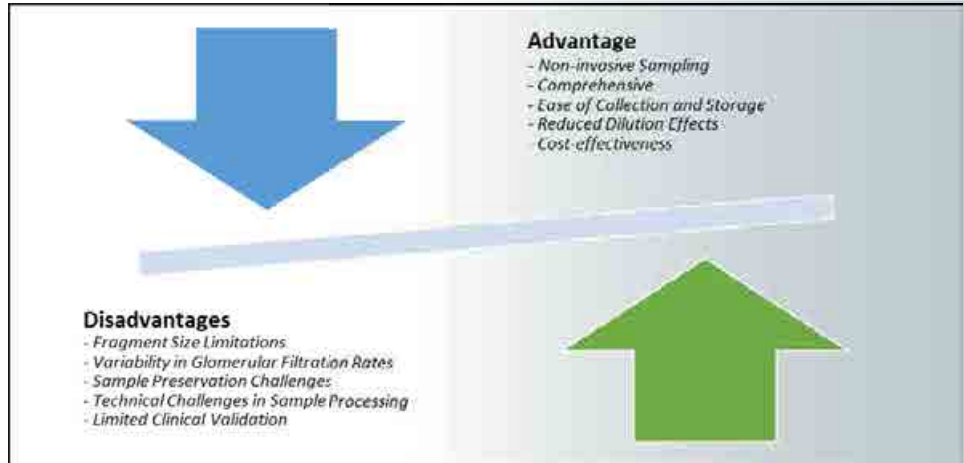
**Advantage**
- Non-invasive Sampling
- Comprehensive
- Ease of Collection and Storage
- Reduced Dilution Effects
- Cost-effectiveness

**Disadvantages**
- Fragment Size Limitations
- Variability in Glomerular Filtration Rates
- Sample Preservation Challenges
- Technical Challenges in Sample Processing
- Limited Clinical Validation